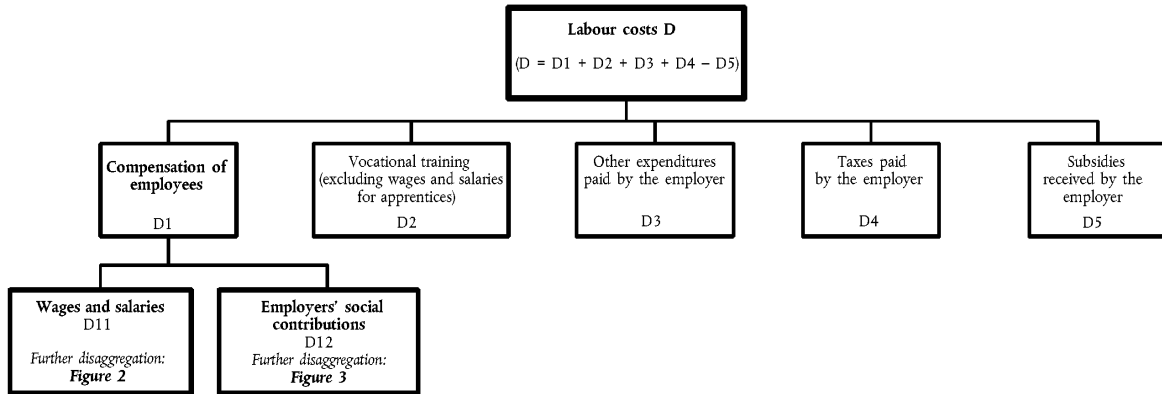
Labour costs D

(D = D1 + D2 + D3 + D4 − D5)

Compensation of employees

D1

Vocational training (excluding wages and salaries for apprentices)

D2

Other expenditures paid by the employer

D3

Taxes paid by the employer

D4

Subsidies received by the employer

D5

Wages and salaries

D11

Further disaggregation:

Figure 2

Employers' social contributions

D12

Further disaggregation:

Figure 3